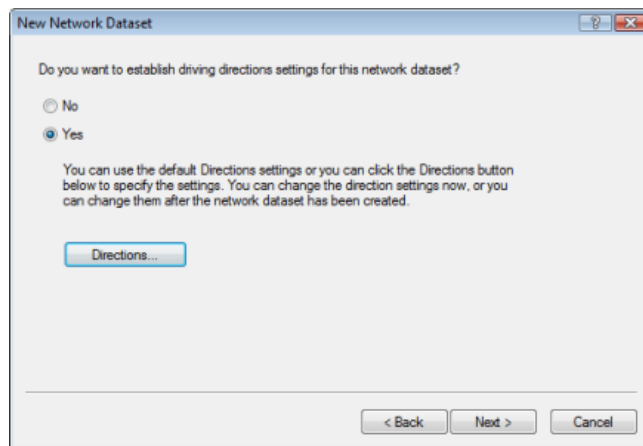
New Network Dataset

?

Do you want to establish driving directions settings for this network dataset?

No

Yes

You can use the default Directions settings or you can click the Directions button below to specify the settings. You can change the direction settings now, or you can change them after the network dataset has been created.

Directions...

< Back

Next >

Cancel